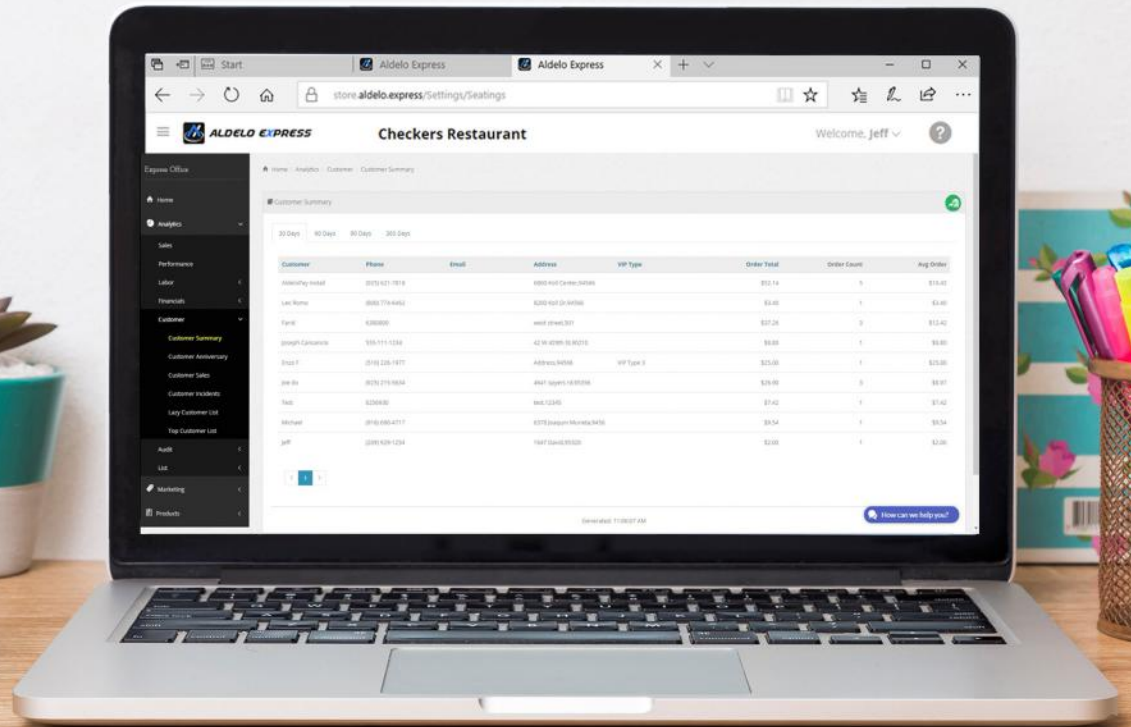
Start

Aldelo Express

Aldelo Express

store.aldelo.express/Settings/Seatings

ALDELO EXPRESS

Checkers Restaurant

Welcome, Jeff

Express Office

Home

Analytics

Sales

Performance

Labor

Financials

Customer

Customer Summary

Customer Anniversary

Customer Sales

Customer Incidents

Lazy Customer List

Top Customer List

Audit

List

Marketing

Products

Home / Analytics / Customer / Customer Summary

Customer Summary

30 Days 60 Days 90 Days 365 Days

| Customer | Phone | Email | Address | VIP Type | Order Total | Order Count | Avg Order |
|---|---|---|---|---|---|---|---|
| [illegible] | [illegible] | | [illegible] | | $52.14 | 5 | $10.43 |
| Leo Roma | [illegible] | | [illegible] | | $3.40 | 1 | $3.40 |
| Farid | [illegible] | | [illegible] | | $37.26 | 3 | $12.42 |
| Joseph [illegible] | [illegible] | | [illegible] | | $0.00 | 1 | $0.00 |
| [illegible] | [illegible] | | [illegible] | VIP Type 3 | $25.00 | 1 | $25.00 |
| Joe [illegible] | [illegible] | | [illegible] | | $29.90 | 3 | $9.97 |
| Test | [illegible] | | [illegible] | | $7.42 | 1 | $7.42 |
| Michael | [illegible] | | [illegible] | | $9.54 | 1 | $9.54 |
| Jeff | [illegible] | | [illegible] | | $2.00 | 1 | $2.00 |

1

Generated: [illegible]

How can we help you?